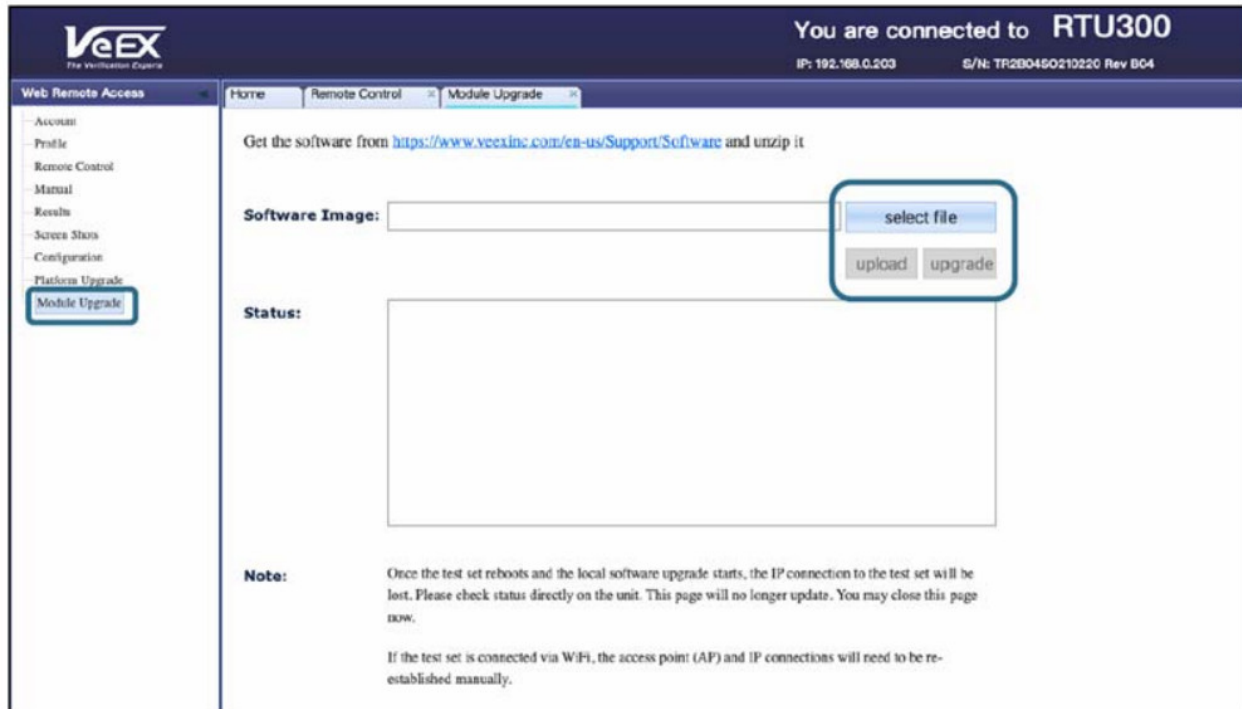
VeEX
The Verification Experts

You are connected to RTU300
IP: 192.168.0.203 S/N: TR2B04SO210220 Rev B04

Web Remote Access

Account
Profile
Remote Control
Manual
Results
Screen Shots
Configuration
Platform Upgrade
Module Upgrade

Home | Remote Control | Module Upgrade

Get the software from https://www.veexinc.com/en-us/Support/Software and unzip it

Software Image:

select file

upload upgrade

Status:

Note:

Once the test set reboots and the local software upgrade starts, the IP connection to the test set will be lost. Please check status directly on the unit. This page will no longer update. You may close this page now.

If the test set is connected via WiFi, the access point (AP) and IP connections will need to be re-established manually.